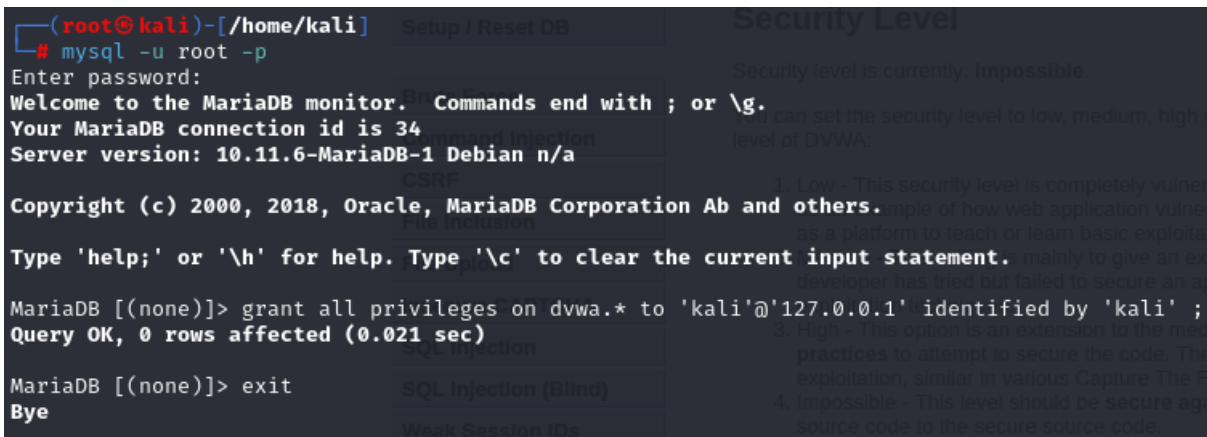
┌──(root㉿kali)-[/home/kali]
└─# mysql -u root -p
Enter password:
Welcome to the MariaDB monitor. Commands end with ; or \g.
Your MariaDB connection id is 34
Server version: 10.11.6-MariaDB-1 Debian n/a

Copyright (c) 2000, 2018, Oracle, MariaDB Corporation Ab and others.

Type 'help;' or '\h' for help. Type '\c' to clear the current input statement.

MariaDB [(none)]> grant all privileges on dvwa.* to 'kali'@'127.0.0.1' identified by 'kali' ;
Query OK, 0 rows affected (0.021 sec)

MariaDB [(none)]> exit
Bye